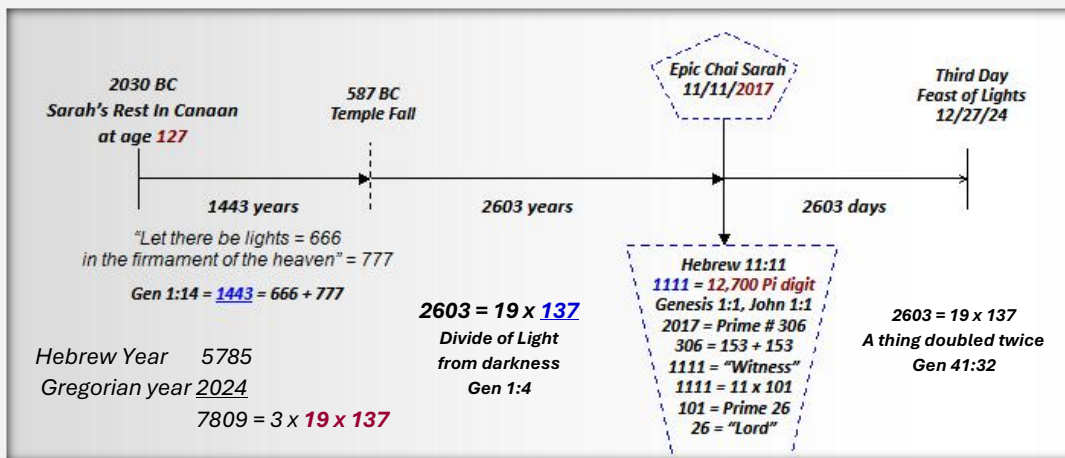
2030 BC
Sarah's Rest In Canaan
at age 127

587 BC
Temple Fall

Epic Chai Sarah
11/11/2017

Third Day
Feast of Lights
12/27/24

1443 years

2603 years

2603 days

"Let there be lights = 666
in the firmament of the heaven" = 777

Gen 1:14 = 1443 = 666 + 777

Hebrew Year 5785
Gregorian year 2024
7809 = 3 x 19 x 137

2603 = 19 x 137
Divide of Light
from darkness
Gen 1:4

Hebrew 11:11
1111 = 12,700 Pi digit
Genesis 1:1, John 1:1
2017 = Prime # 306
306 = 153 + 153
1111 = "Witness"
1111 = 11 x 101
101 = Prime 26
26 = "Lord"

2603 = 19 x 137
A thing doubled twice
Gen 41:32